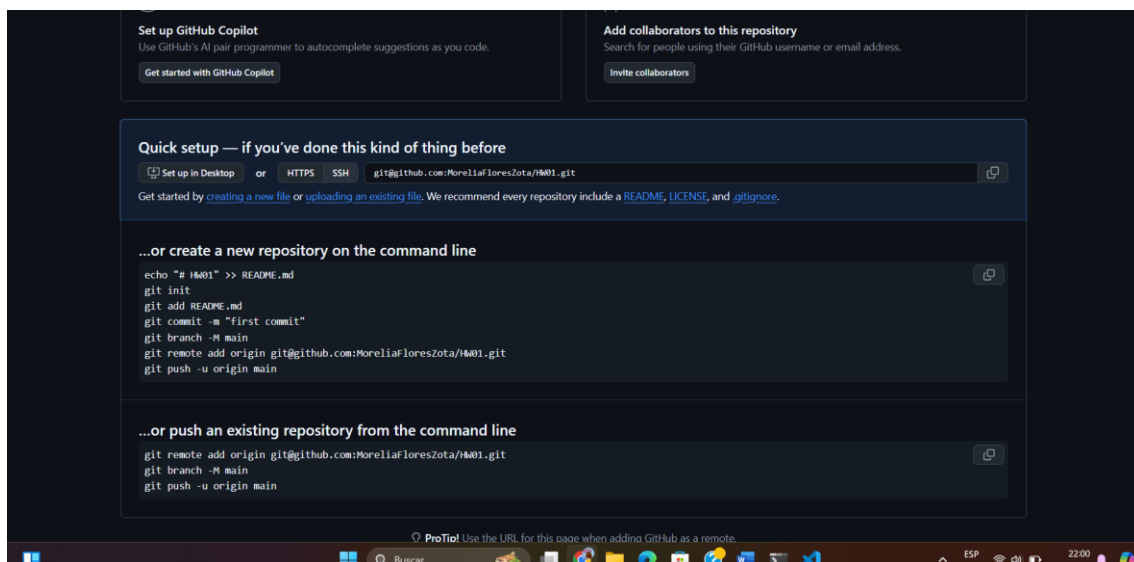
Set up GitHub Copilot
Use GitHub's AI pair programmer to autocomplete suggestions as you code.
Get started with GitHub Copilot

Add collaborators to this repository
Search for people using their GitHub username or email address.
Invite collaborators

Quick setup — if you've done this kind of thing before
Set up in Desktop or HTTPS SSH git@github.com:MoreliaFloresZota/HW01.git

Get started by creating a new file or uploading an existing file. We recommend every repository include a README, LICENSE, and .gitignore.

...or create a new repository on the command line

echo "# HW01" >> README.md
git init
git add README.md
git commit -m "first commit"
git branch -M main
git remote add origin git@github.com:MoreliaFloresZota/HW01.git
git push -u origin main

...or push an existing repository from the command line

git remote add origin git@github.com:MoreliaFloresZota/HW01.git
git branch -M main
git push -u origin main

ProTip! Use the URL for this page when adding GitHub as a remote.

Buscar
ESP
22:00